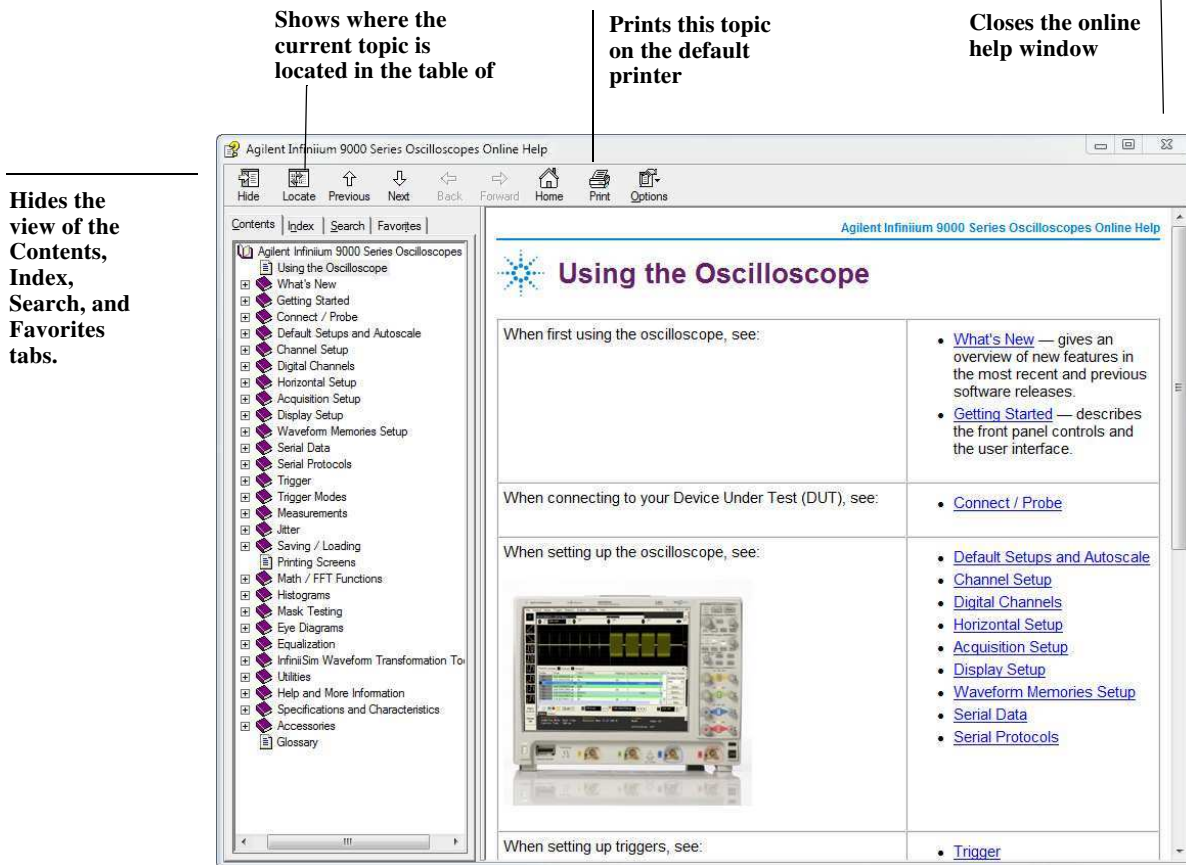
Shows where the current topic is located in the table of

Prints this topic on the default printer

Closes the online help window

Hides the view of the Contents, Index, Search, and Favorites tabs.

Agilent Infiniium 9000 Series Oscilloscopes Online Help

Hide Locate Previous Next Back Forward Home Print Options

Contents | Index | Search | Favorites

Agilent Infiniium 9000 Series Oscilloscopes
Using the Oscilloscope
What's New
Getting Started
Connect / Probe
Default Setups and Autoscale
Channel Setup
Digital Channels
Horizontal Setup
Acquisition Setup
Display Setup
Waveform Memories Setup
Serial Data
Serial Protocols
Trigger
Trigger Modes
Measurements
Jitter
Saving / Loading
Printing Screens
Math / FFT Functions
Histograms
Mask Testing
Eye Diagrams
Equalization
InfiniiSim Waveform Transformation To
Utilities
Help and More Information
Specifications and Characteristics
Accessories
Glossary

Agilent Infiniium 9000 Series Oscilloscopes Online Help

Using the Oscilloscope

| | |
|---|---|
| When first using the oscilloscope, see: | • What's New — gives an overview of new features in the most recent and previous software releases.<br>• Getting Started — describes the front panel controls and the user interface. |
| When connecting to your Device Under Test (DUT), see: | • Connect / Probe |
| When setting up the oscilloscope, see: | • Default Setups and Autoscale<br>• Channel Setup<br>• Digital Channels<br>• Horizontal Setup<br>• Acquisition Setup<br>• Display Setup<br>• Waveform Memories Setup<br>• Serial Data<br>• Serial Protocols |
| When setting up triggers, see: | • Trigger |